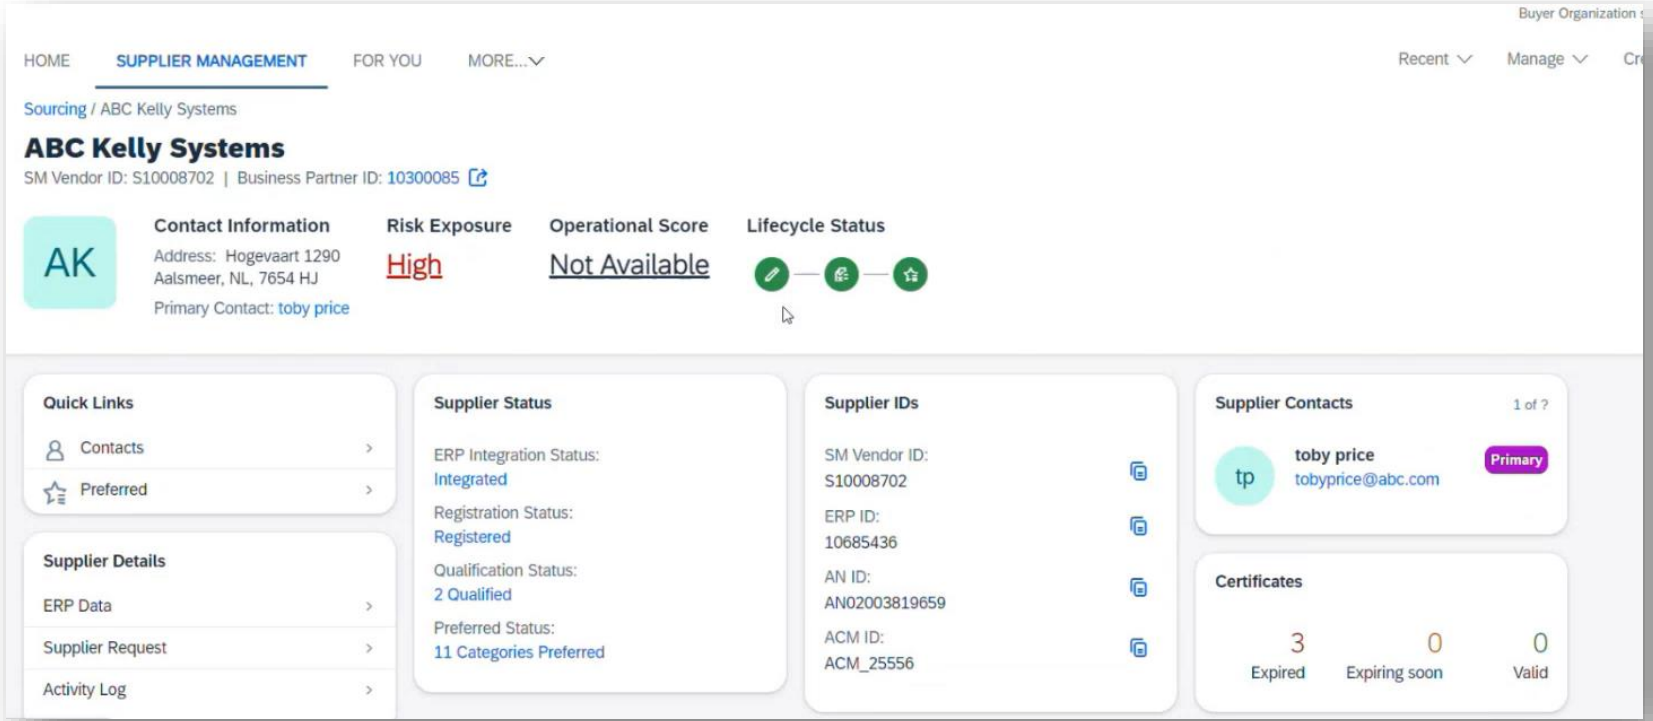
Buyer Organization

HOME SUPPLIER MANAGEMENT FOR YOU MORE...

Recent Manage Cr

Sourcing / ABC Kelly Systems

ABC Kelly Systems

SM Vendor ID: S10008702 | Business Partner ID: 10300085

AK

Contact Information
Address: Hogevaart 1290
Aalsmeer, NL, 7654 HJ
Primary Contact: toby price

Risk Exposure
High

Operational Score
Not Available

Lifecycle Status

Quick Links
Contacts
Preferred

Supplier Details
ERP Data
Supplier Request
Activity Log

Supplier Status
ERP Integration Status:
Integrated
Registration Status:
Registered
Qualification Status:
2 Qualified
Preferred Status:
11 Categories Preferred

Supplier IDs
SM Vendor ID:
S10008702
ERP ID:
10685436
AN ID:
AN02003819659
ACM ID:
ACM_25556

Supplier Contacts
1 of ?
tp
toby price
tobyprice@abc.com
Primary

Certificates
3
Expired
0
Expiring soon
0
Valid